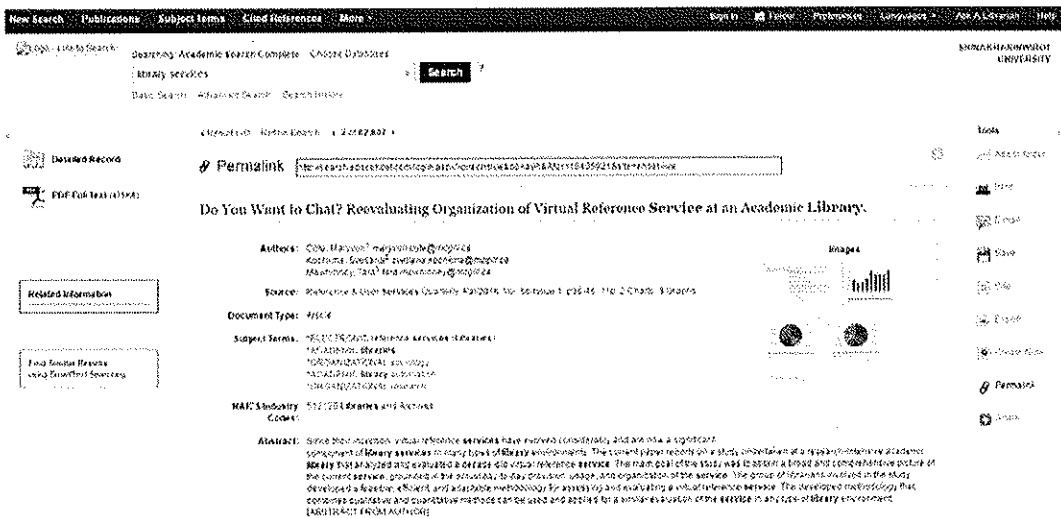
New Search Publications Subject Terms Cited References More

Sign In Folder Preferences Languages Ask A Librarian Help

Searching: Academic Search Complete Choose Databases

library services

Search ?

Basic Search Advanced Search Search History

SRINAKHARINWIROT UNIVERSITY

‹ Result List Refine Search 1 of 2,807 ›

Detailed Record

PDF Full Text (415KB)

Related Information

Find Similar Results using SmartText Searching.

Permalink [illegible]

Do You Want to Chat? Reevaluating Organization of Virtual Reference Service at an Academic Library.

Authors: Cole, Maryvon; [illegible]
Kochova, Svetlana; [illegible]
Mavrinac, Tara; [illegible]

Source: Reference & User Services Quarterly. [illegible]

Document Type: Article

Subject Terms: *ELECTRONIC reference services (Libraries)
*ACADEMIC libraries
*ORGANIZATIONAL sociology
*ACADEMIC library administration
*ORGANIZATIONAL research

NAICS/Industry Codes: 519120 Libraries and Archives

Abstract: Since their inception, virtual reference services have evolved considerably and are now a significant component of library services in many types of library environments. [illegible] library that analyzed and evaluated a decade-old virtual reference service. The main goal of the study was to obtain a broad and comprehensive picture of the current service, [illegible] developed a feasible, efficient, and adaptable methodology for assessing and evaluating a virtual reference service. The developed methodology that combines qualitative and quantitative methods can be used and applied for a similar evaluation of the service in any type of library environment. [ABSTRACT FROM AUTHOR]

Images

Tools

Add to folder

Print

E-mail

Save

Cite

Export

Create Note

Permalink

Share